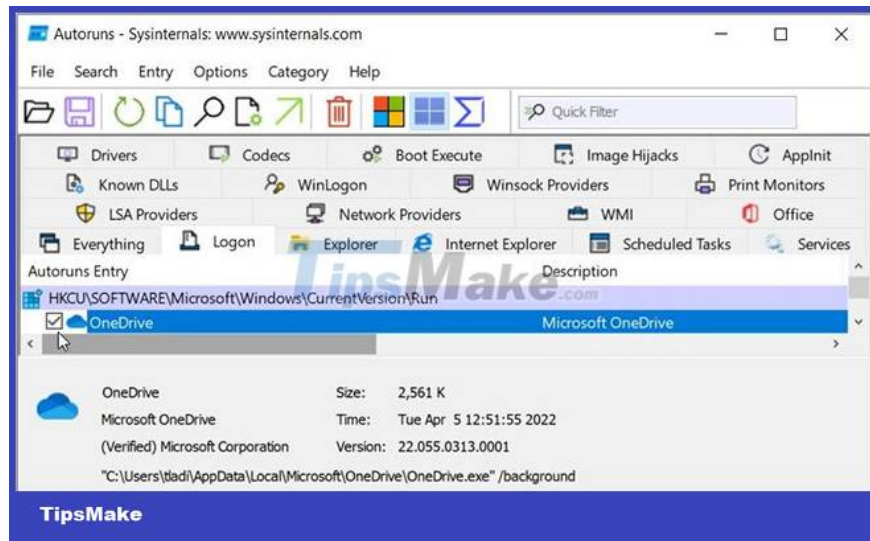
Autoruns - Sysinternals: www.sysinternals.com

File Search Entry Options Category Help

Quick Filter

Drivers Codecs Boot Execute Image Hijacks AppInit

Known DLLs WinLogon Winsock Providers Print Monitors

LSA Providers Network Providers WMI Office

Everything Logon Explorer Internet Explorer Scheduled Tasks Services

Autoruns Entry Description

HKCU\SOFTWARE\Microsoft\Windows\CurrentVersion\Run

OneDrive Microsoft OneDrive

TipsMake.com

OneDrive Size: 2,561 K

Microsoft OneDrive Time: Tue Apr 5 12:51:55 2022

(Verified) Microsoft Corporation Version: 22.055.0313.0001

"C:\Users\tladi\AppData\Local\Microsoft\OneDrive\OneDrive.exe" /background

TipsMake